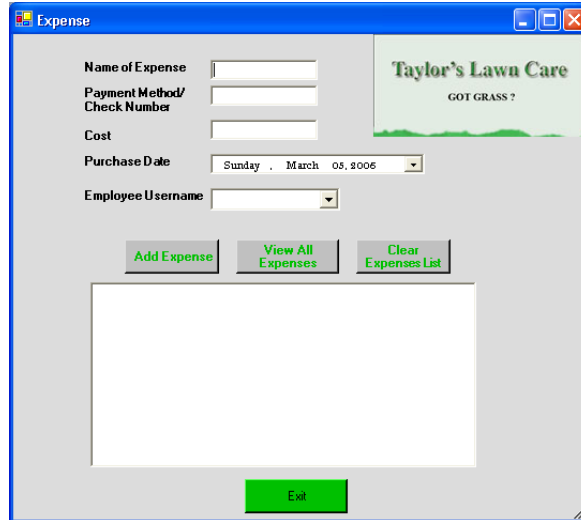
Expense

Name of Expense

Payment Method/ Check Number

Cost

Purchase Date

Sunday , March 05, 2006

Employee Username

Taylor's Lawn Care

GOT GRASS ?

Add Expense

View All Expenses

Clear Expenses List

Exit